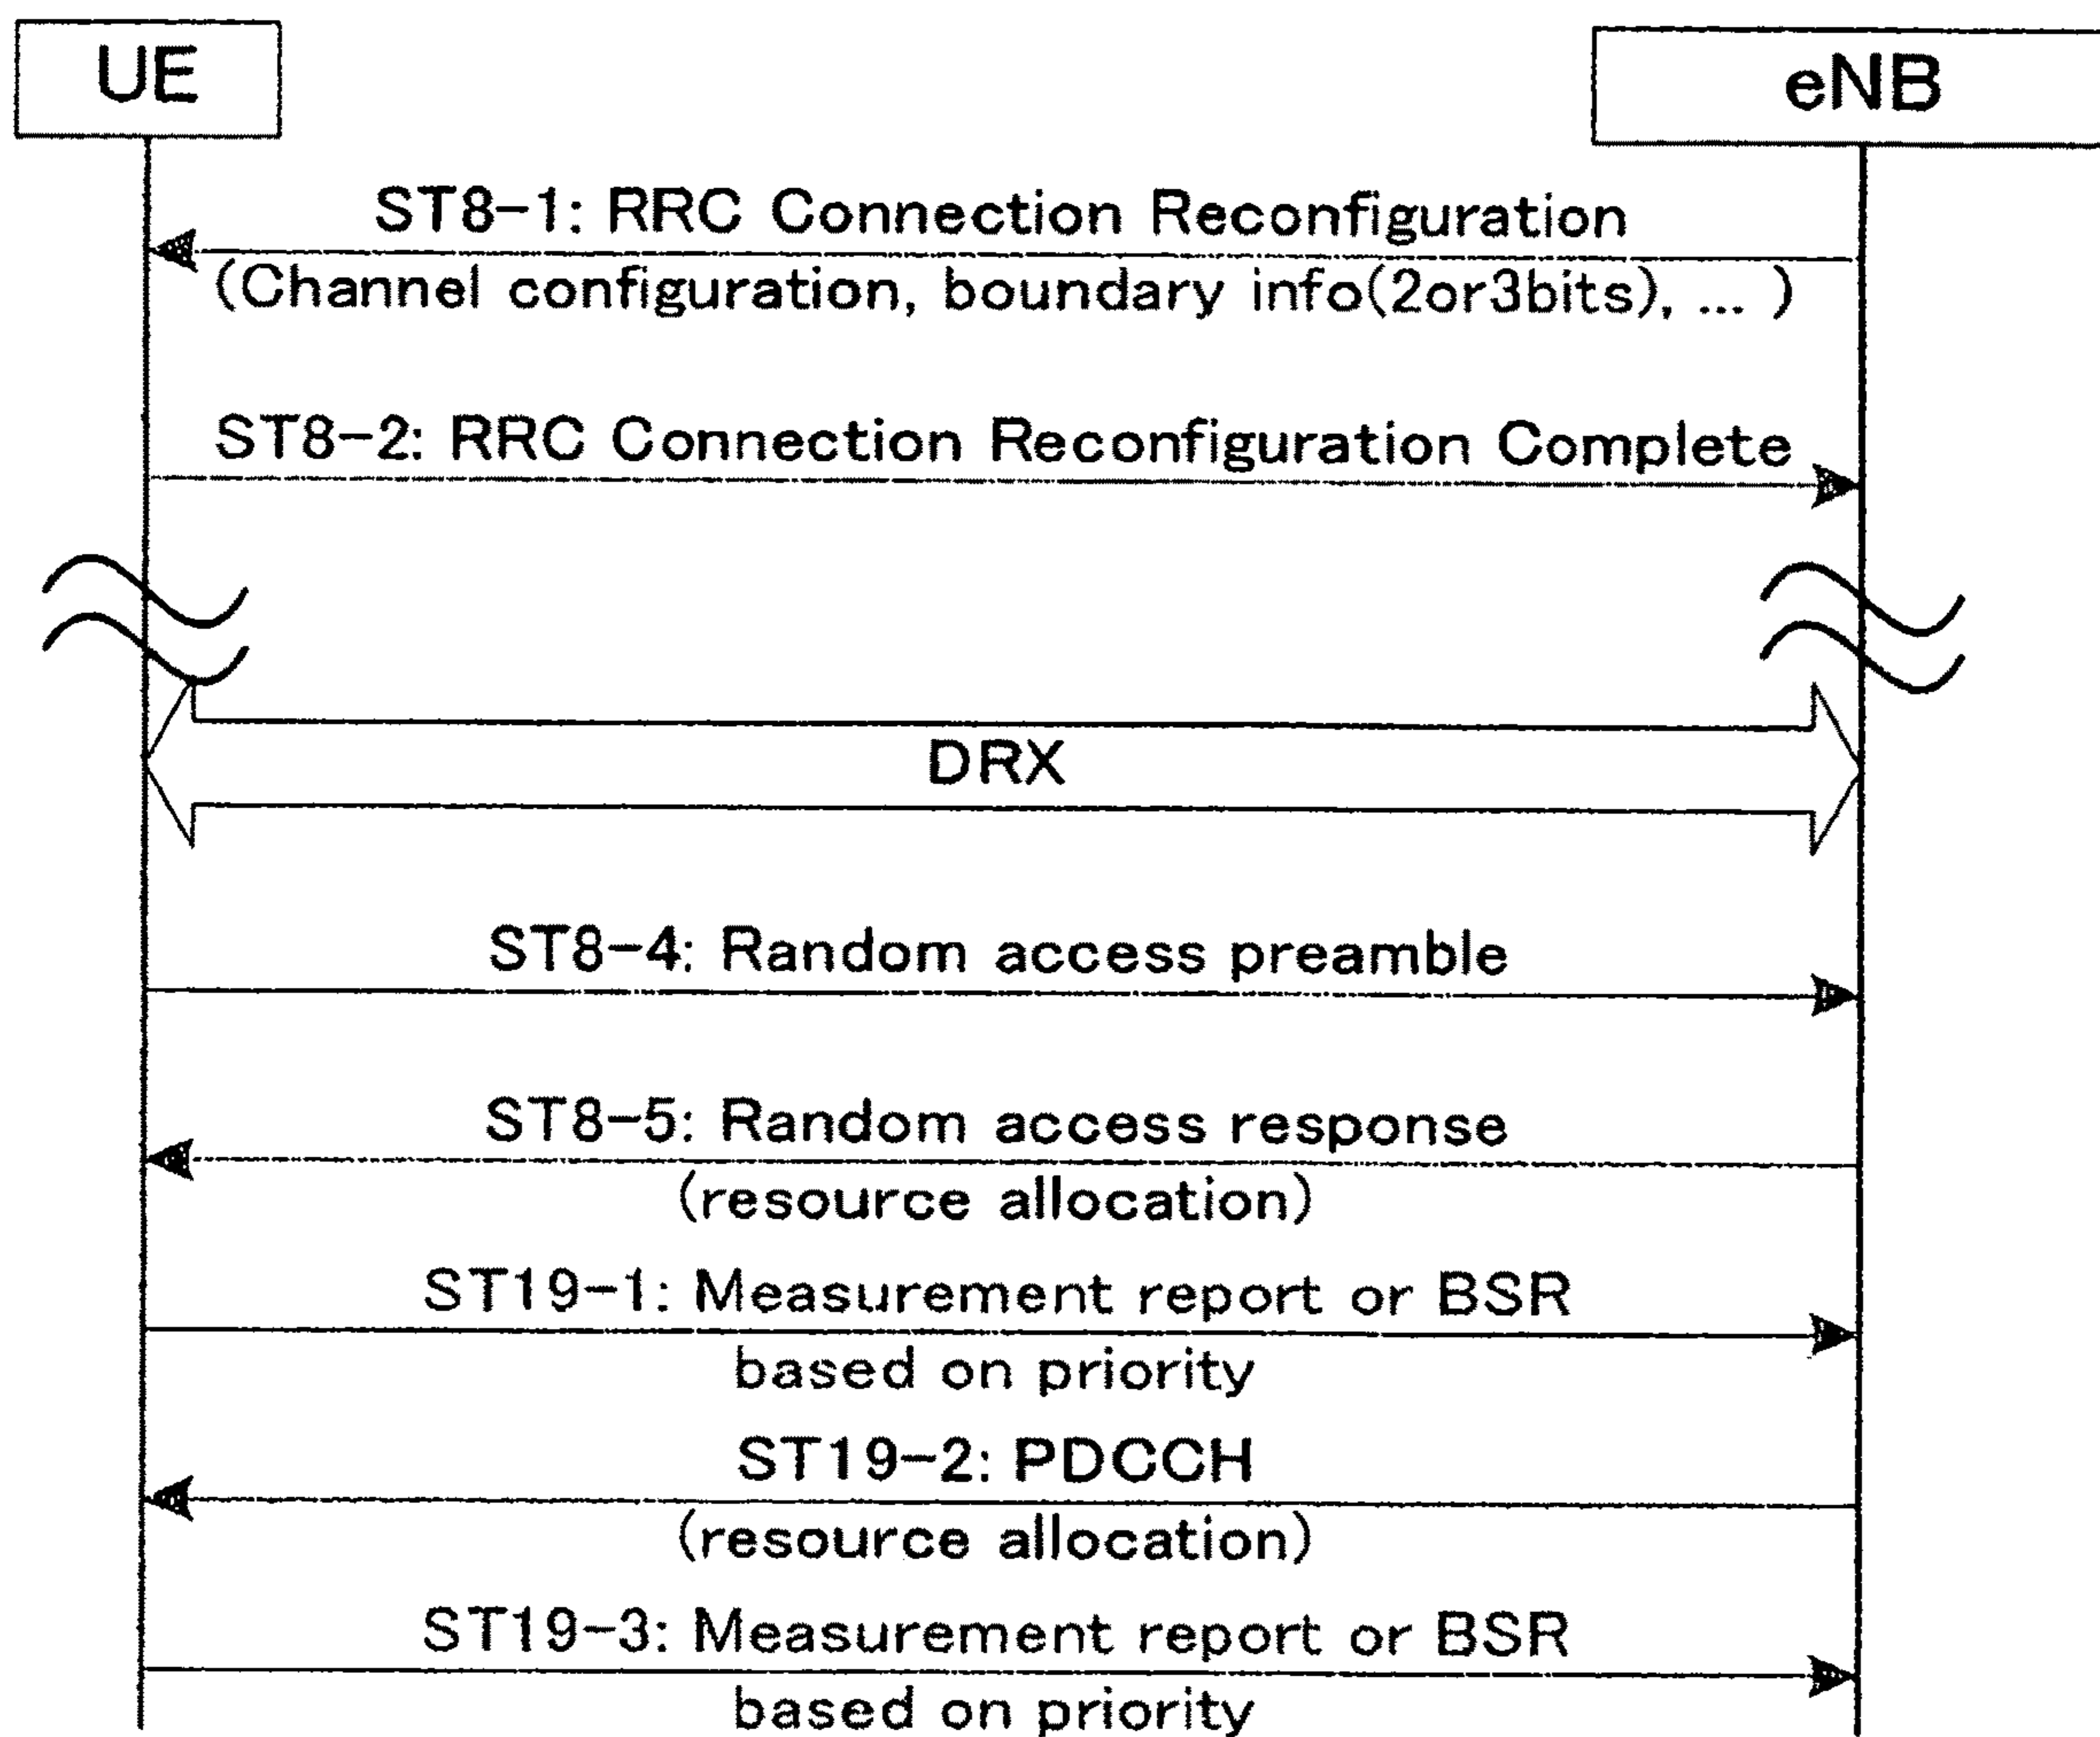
UE

eNB

ST8-1: RRC Connection Reconfiguration
(Channel configuration, boundary info(2or3bits), ... )

ST8-2: RRC Connection Reconfiguration Complete

DRX

ST8-4: Random access preamble

ST8-5: Random access response
(resource allocation)

ST19-1: Measurement report or BSR
based on priority

ST19-2: PDCCH
(resource allocation)

ST19-3: Measurement report or BSR
based on priority